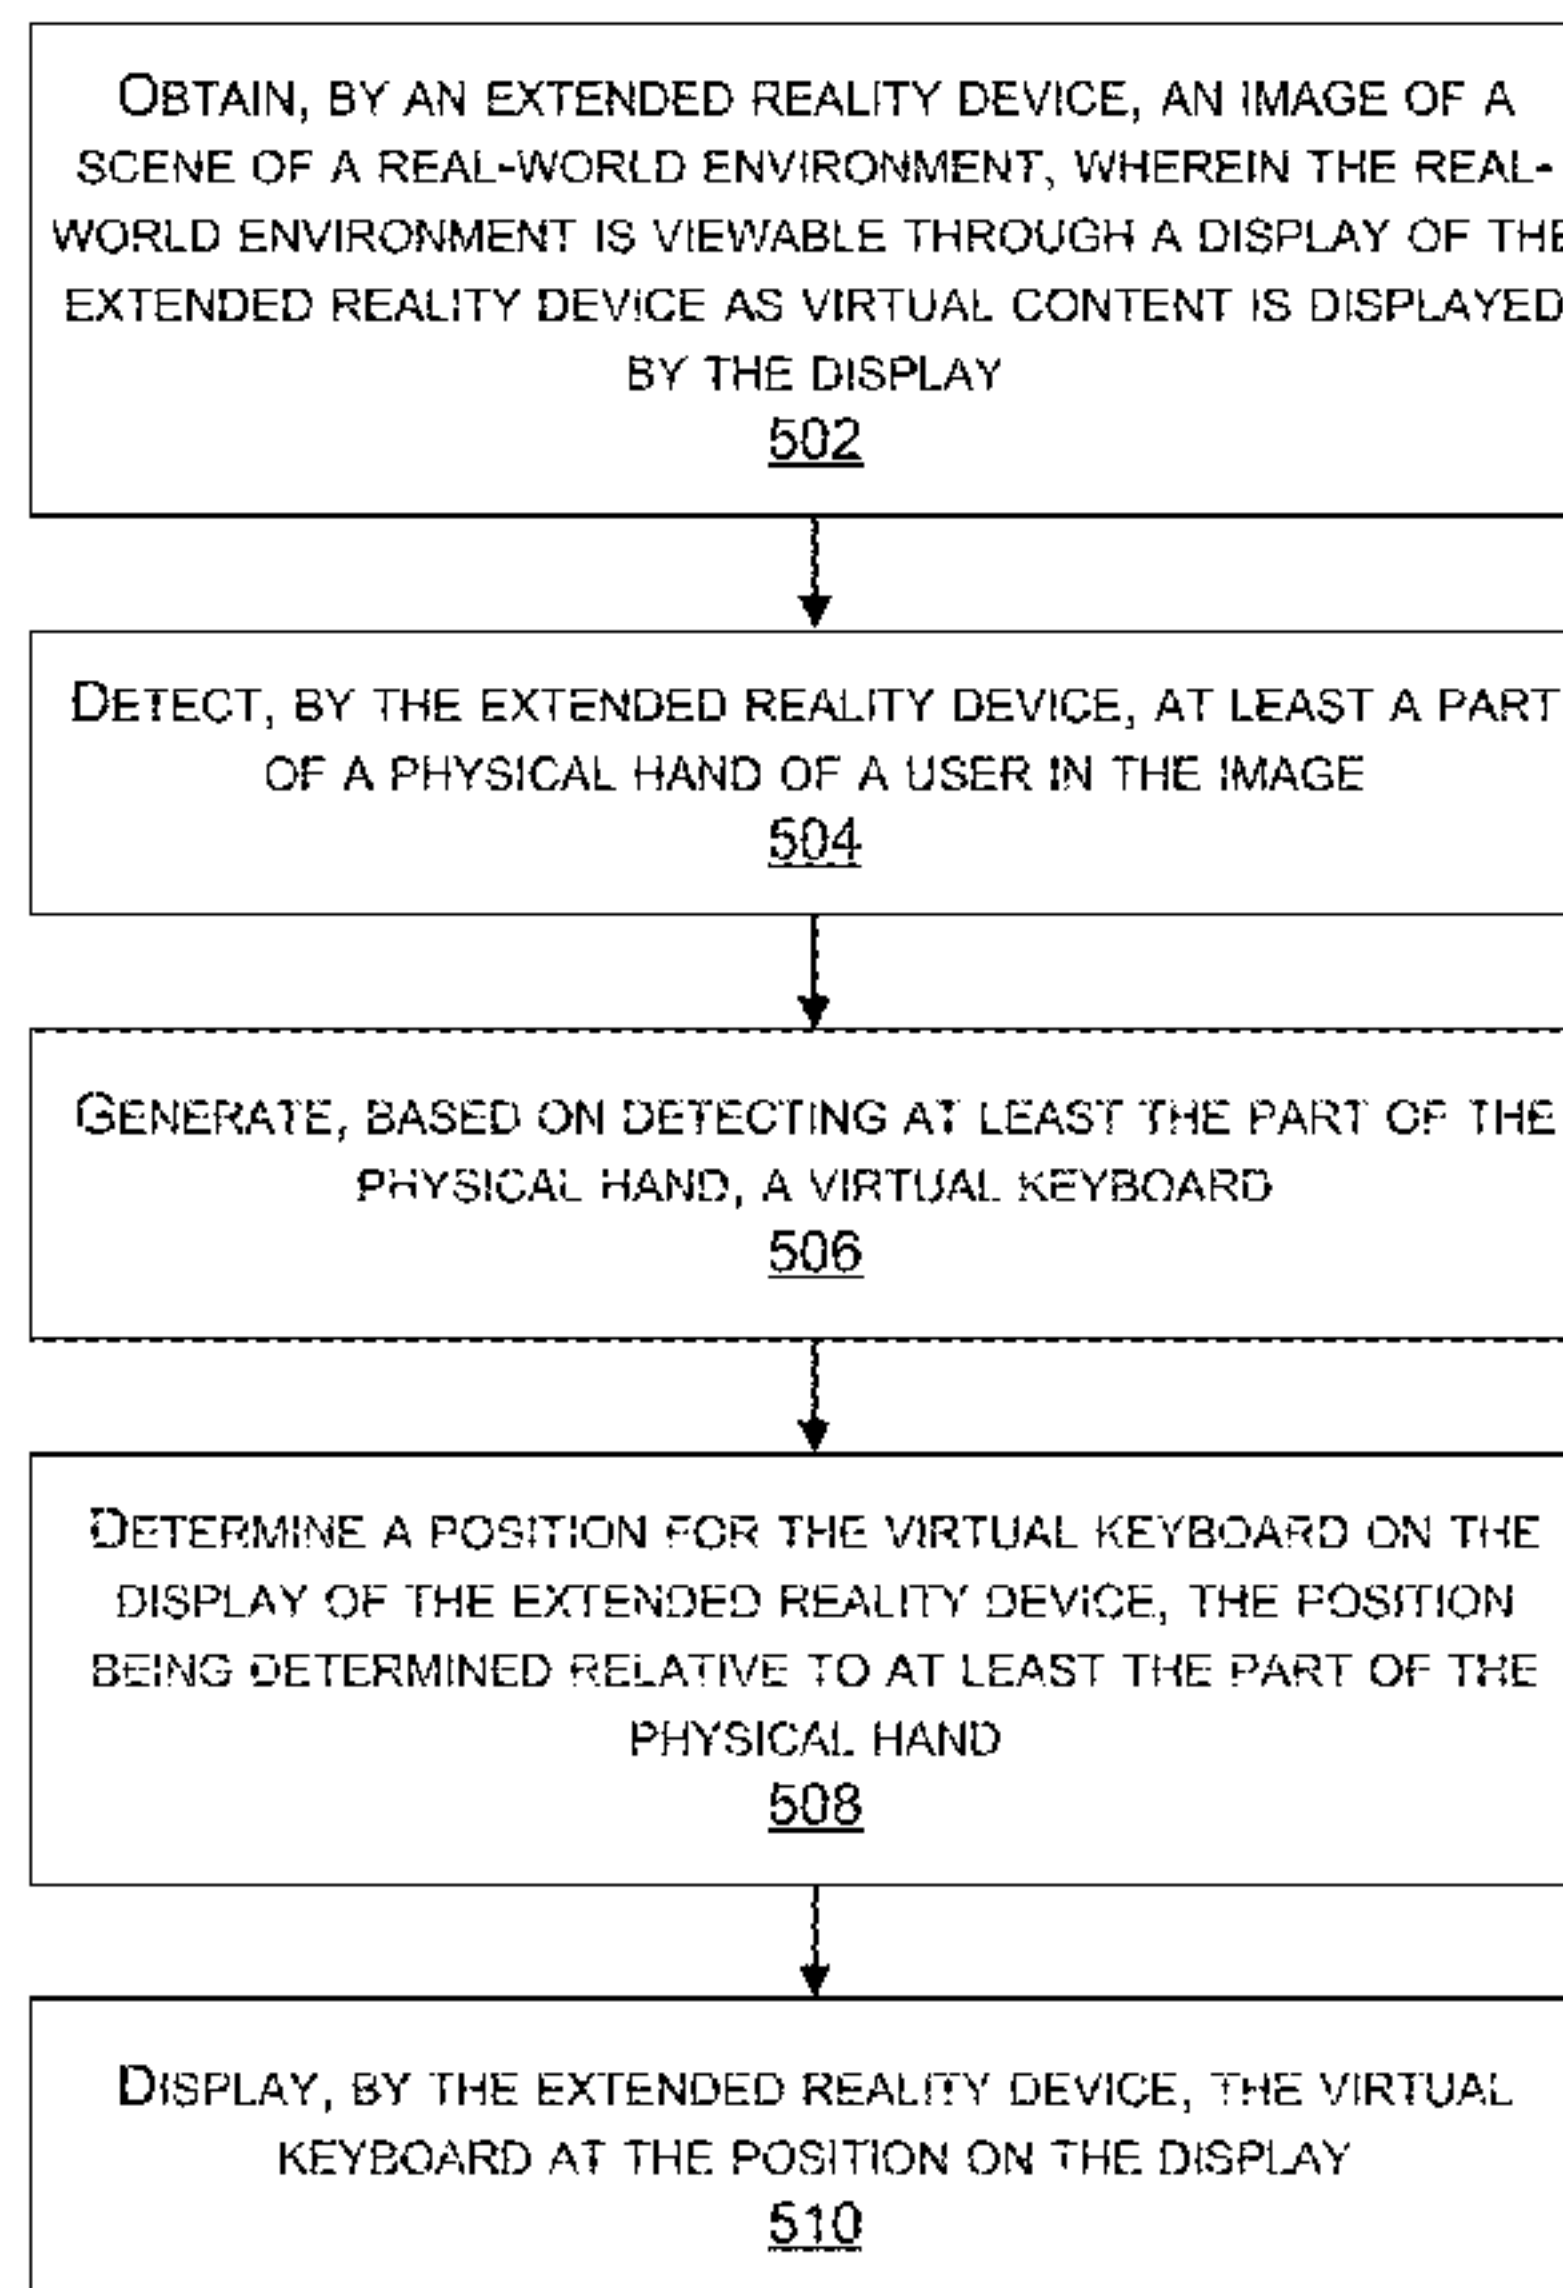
OBTAIN, BY AN EXTENDED REALITY DEVICE, AN IMAGE OF A SCENE OF A REAL-WORLD ENVIRONMENT, WHEREIN THE REAL-WORLD ENVIRONMENT IS VIEWABLE THROUGH A DISPLAY OF THE EXTENDED REALITY DEVICE AS VIRTUAL CONTENT IS DISPLAYED BY THE DISPLAY
502

DETECT, BY THE EXTENDED REALITY DEVICE, AT LEAST A PART OF A PHYSICAL HAND OF A USER IN THE IMAGE
504

GENERATE, BASED ON DETECTING AT LEAST THE PART OF THE PHYSICAL HAND, A VIRTUAL KEYBOARD
506

DETERMINE A POSITION FOR THE VIRTUAL KEYBOARD ON THE DISPLAY OF THE EXTENDED REALITY DEVICE, THE POSITION BEING DETERMINED RELATIVE TO AT LEAST THE PART OF THE PHYSICAL HAND
508

DISPLAY, BY THE EXTENDED REALITY DEVICE, THE VIRTUAL KEYBOARD AT THE POSITION ON THE DISPLAY
510